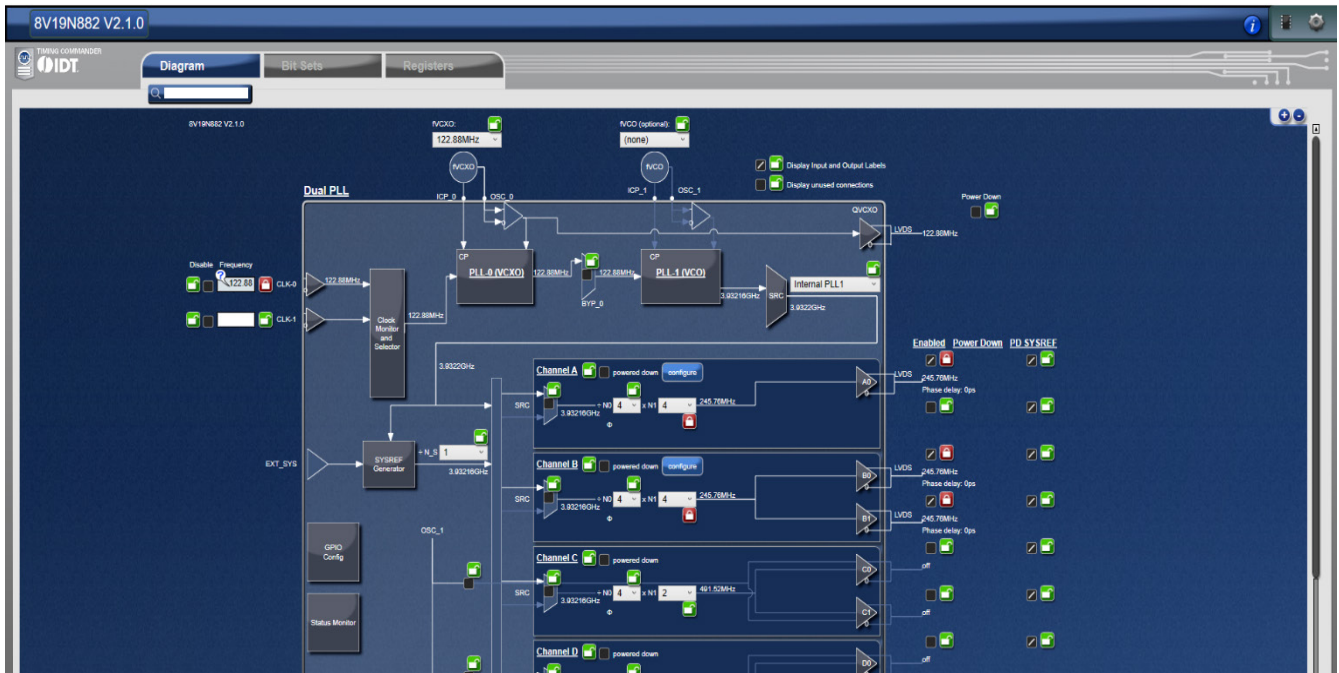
8V19N882 V2.1.0

TIMING COMMANDER IDT

Diagram Bit Sets Registers

8V19N882 V2.1.0

fVCXO:
122.88MHz

fVCO (optional):
(none)

Display Input and Output Labels
Display unused connections

Power Down

Dual PLL

fVCXO
ICP_0 OSC_0

fVCO
ICP_1 OSC_1

QVCXO
LVDS 122.88MHz

Disable Frequency
122.88 CLK-0
CLK-1

122.88MHz

Clock Monitor and Selector

122.88MHz

CP
PLL-0 (VCXO)
122.88MHz
122.88MHz
BYP_0

CP
PLL-1 (VCO)
3.93216GHz
SRC
Internal PLL1
3.9322GHz

Enabled Power Down PD SYSREF

3.9322GHz

Channel A powered down configure
SRC
÷ N0 4 x N1 4 245.76MHz
3.93216GHz
Φ
A0
LVDS 245.76MHz
Phase delay: 0ps

EXT_SYS
SYSREF Generator
÷ N_S 1
3.93216GHz

Channel B powered down configure
SRC
÷ N0 4 x N1 4 245.76MHz
3.93216GHz
Φ
B0
LVDS 245.76MHz
Phase delay: 0ps
B1
LVDS 245.76MHz
Phase delay: 0ps

GPIO Config

OSC_1

Channel C powered down
SRC
÷ N0 4 x N1 2 491.52MHz
3.93216GHz
Φ
C0
off
C1
off

Status Monitor

Channel D powered down
D0
off